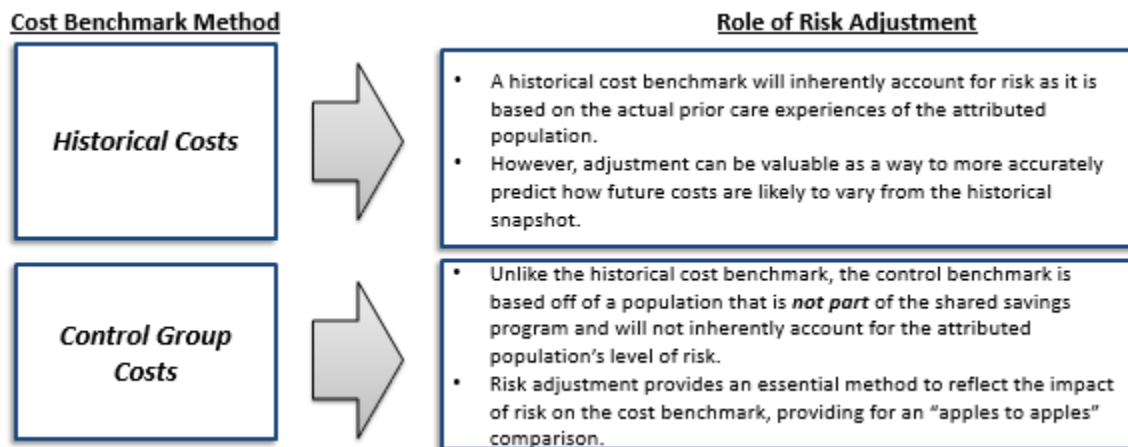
Cost Benchmark Method

Role of Risk Adjustment

Historical Costs

• A historical cost benchmark will inherently account for risk as it is based on the actual prior care experiences of the attributed population.
• However, adjustment can be valuable as a way to more accurately predict how future costs are likely to vary from the historical snapshot.

Control Group Costs

• Unlike the historical cost benchmark, the control benchmark is based off of a population that is ***not part*** of the shared savings program and will not inherently account for the attributed population's level of risk.
• Risk adjustment provides an essential method to reflect the impact of risk on the cost benchmark, providing for an "apples to apples" comparison.